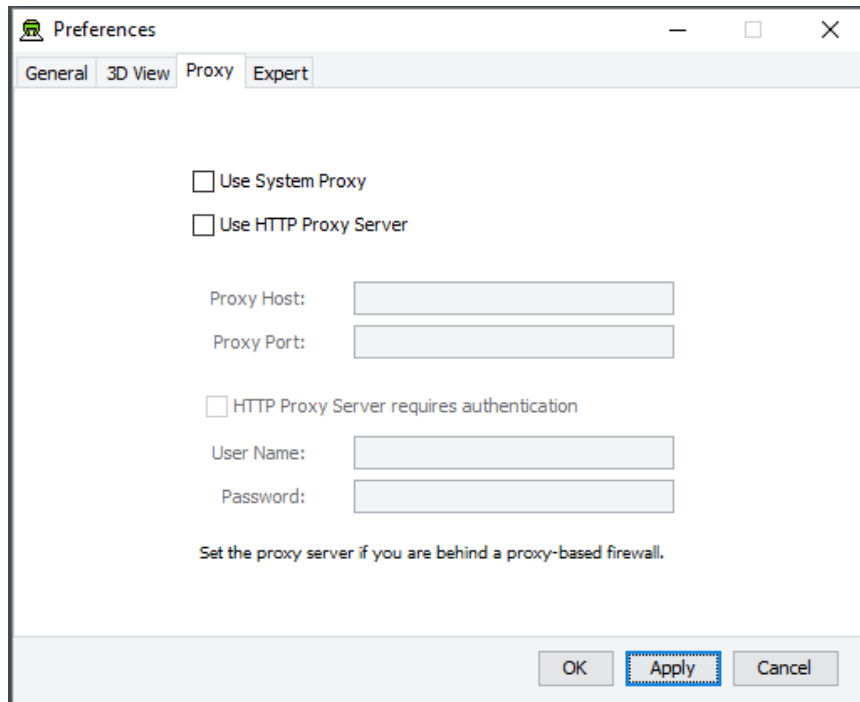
Preferences

General 3D View Proxy Expert

Use System Proxy

Use HTTP Proxy Server

Proxy Host:

Proxy Port:

HTTP Proxy Server requires authentication

User Name:

Password:

Set the proxy server if you are behind a proxy-based firewall.

OK Apply Cancel